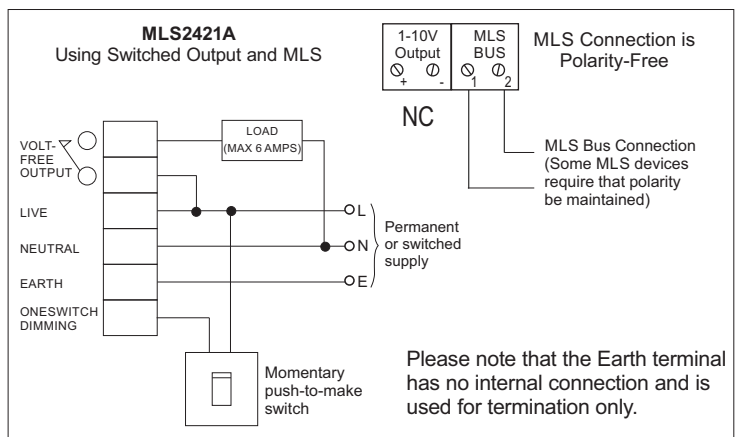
**MLS2421A**
Using Switched Output and MLS

1-10V Output
+ -

MLS BUS
1 2

MLS Connection is Polarity-Free

NC

VOLT-FREE OUTPUT

LOAD (MAX 6 AMPS)

LIVE

NEUTRAL

EARTH

ONESWITCH DIMMING

L

N

E

Permanent or switched supply

MLS Bus Connection (Some MLS devices require that polarity be maintained)

Momentary push-to-make switch

Please note that the Earth terminal has no internal connection and is used for termination only.